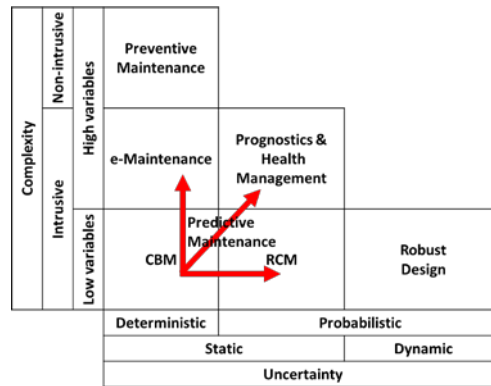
Complexity

Non-intrusive

Intrusive

High variables

Low variables

Preventive Maintenance

e-Maintenance

Prognostics & Health Management

Predictive Maintenance

CBM

RCM

Robust Design

Deterministic

Probabilistic

Static

Dynamic

Uncertainty